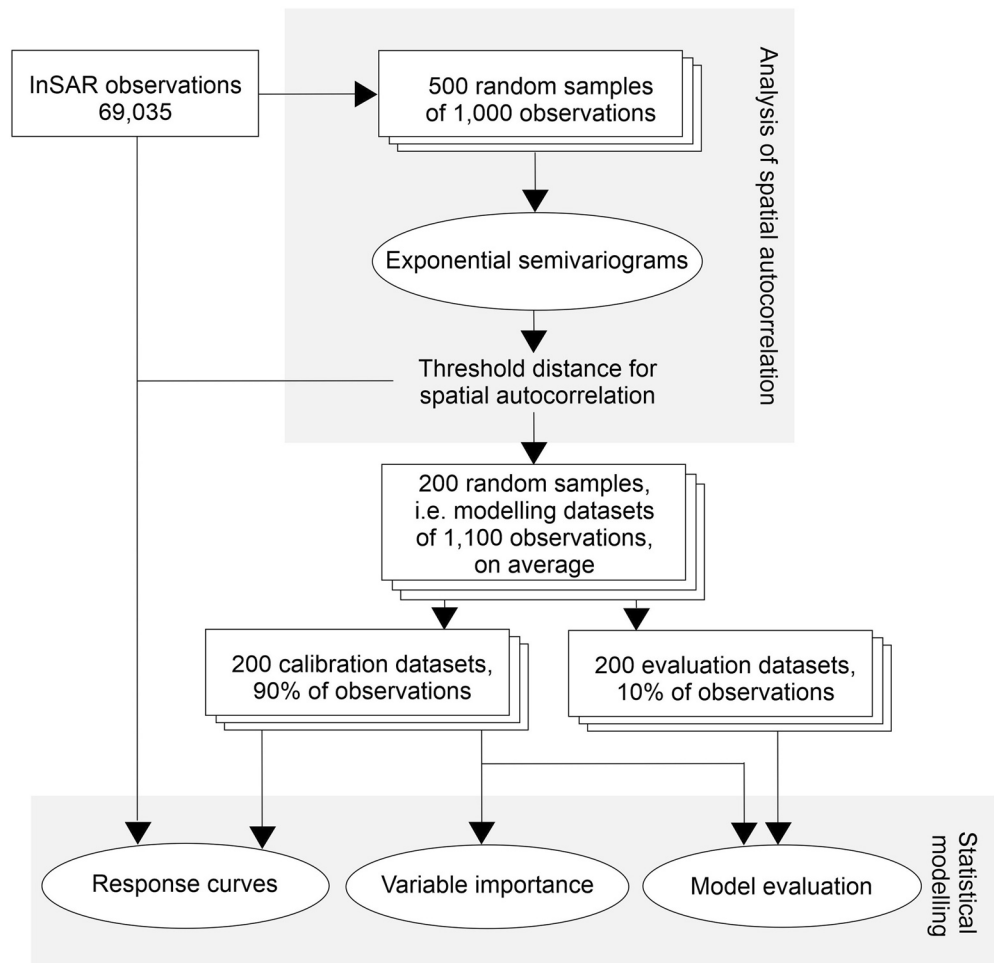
InSAR observations 69,035

500 random samples of 1,000 observations

Analysis of spatial autocorrelation

Exponential semivariograms

Threshold distance for spatial autocorrelation

200 random samples, i.e. modelling datasets of 1,100 observations, on average

200 calibration datasets, 90% of observations

200 evaluation datasets, 10% of observations

Statistical modelling

Response curves

Variable importance

Model evaluation